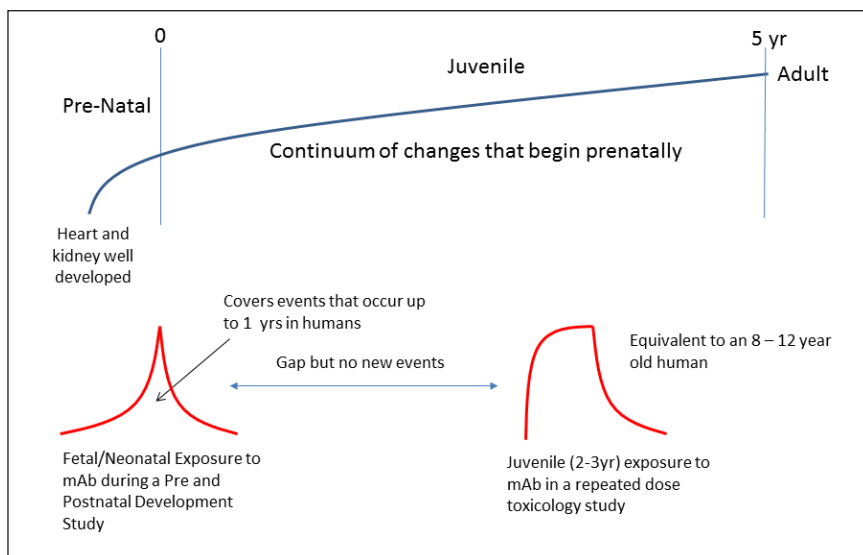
0

5 yr

Juvenile

Adult

Pre-Natal

Continuum of changes that begin prenatally

Heart and kidney well developed

Covers events that occur up to 1 yrs in humans

Equivalent to an 8 – 12 year old human

Gap but no new events

Fetal/Neonatal Exposure to mAb during a Pre and Postnatal Development Study

Juvenile (2-3yr) exposure to mAb in a repeated dose toxicology study